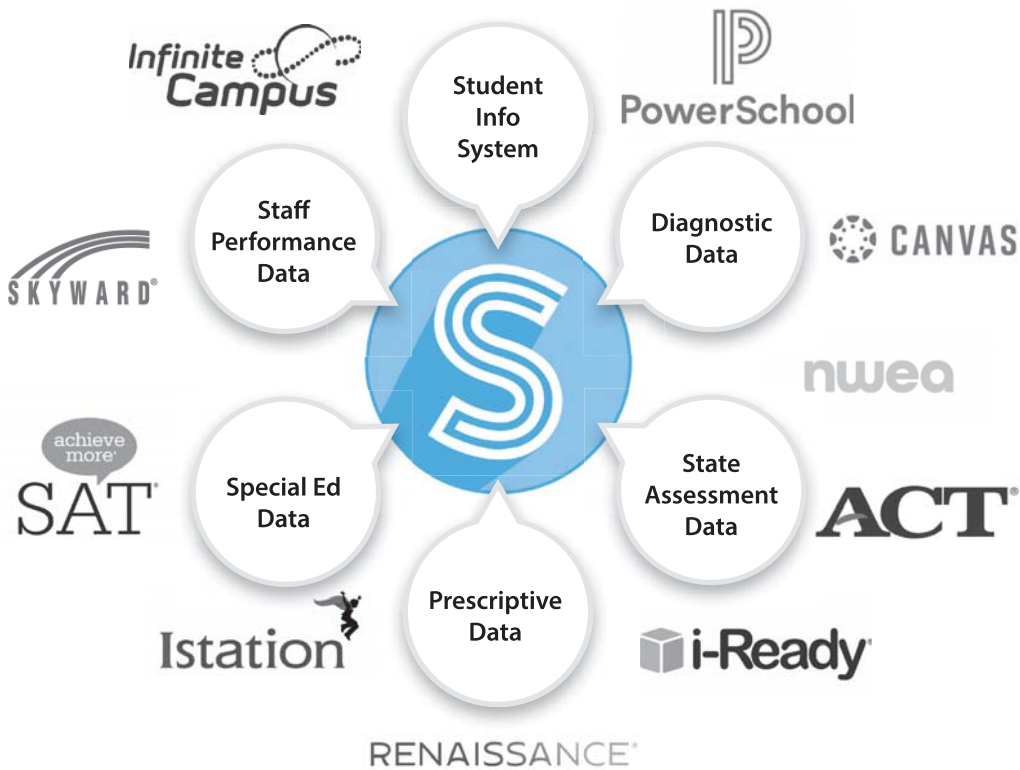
Infinite Campus

Student Info System

PowerSchool

Staff Performance Data

Diagnostic Data

CANVAS

SKYWARD®

nwea

achieve more®
SAT®

Special Ed Data

State Assessment Data

ACT®

Istation

Prescriptive Data

i-Ready®

RENAISSANCE®